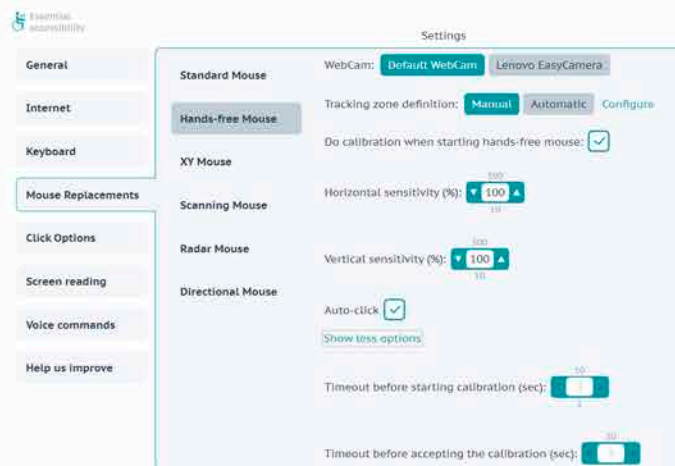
Essential accessibility

Settings

General
Internet
Keyboard
Mouse Replacements
Click Options
Screen reading
Voice commands
Help us improve

Standard Mouse
Hands-free Mouse
XY Mouse
Scanning Mouse
Radar Mouse
Directional Mouse

WebCam: Default WebCam Lenovo EasyCamera

Tracking zone definition: Manual Automatic Configure

Do calibration when starting hands-free mouse:

100
Horizontal sensitivity (%): 100
10

100
Vertical sensitivity (%): 100
10

Auto-click

Show less options

10
Timeout before starting calibration (sec):
1

30
Timeout before accepting the calibration (sec):